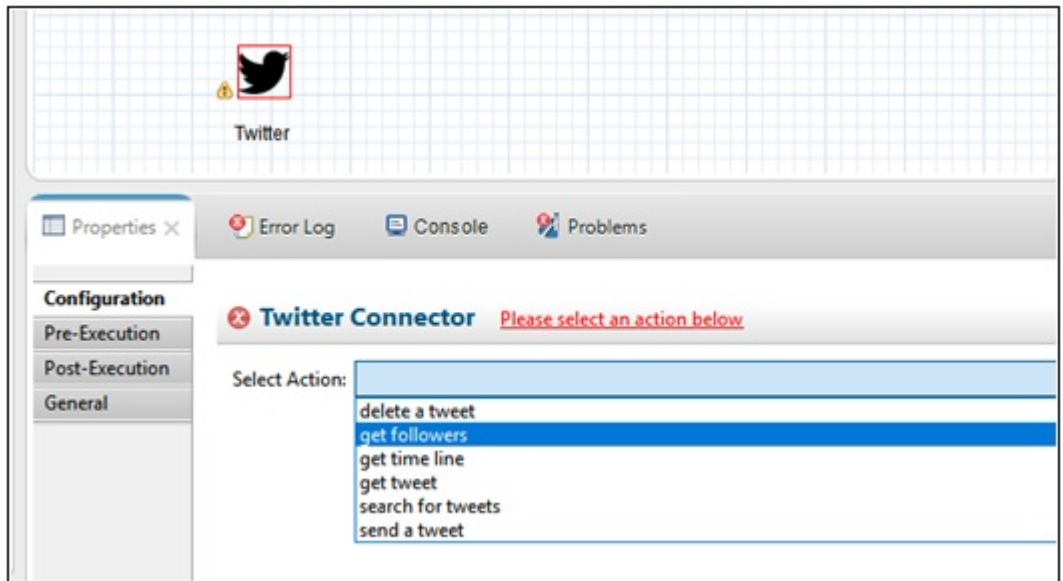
Twitter

Properties ✕

Error Log

Console

Problems

Configuration

Pre-Execution

Post-Execution

General

Twitter Connector

Please select an action below

Select Action:

delete a tweet
get followers
get time line
get tweet
search for tweets
send a tweet